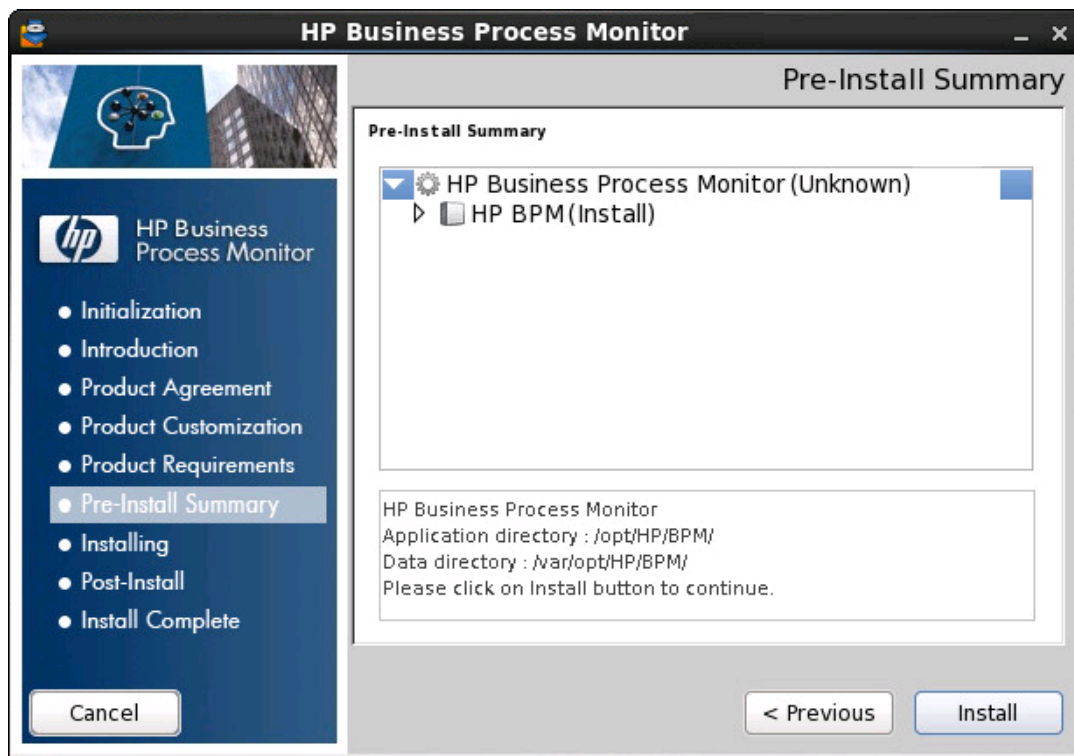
HP Business Process Monitor

Pre-Install Summary

hp HP Business Process Monitor

• Initialization
• Introduction
• Product Agreement
• Product Customization
• Product Requirements
• Pre-Install Summary
• Installing
• Post-Install
• Install Complete

Pre-Install Summary

HP Business Process Monitor (Unknown)
HP BPM (Install)

HP Business Process Monitor
Application directory : /opt/HP/BPM/
Data directory : /var/opt/HP/BPM/
Please click on Install button to continue.

Cancel

< Previous

Install